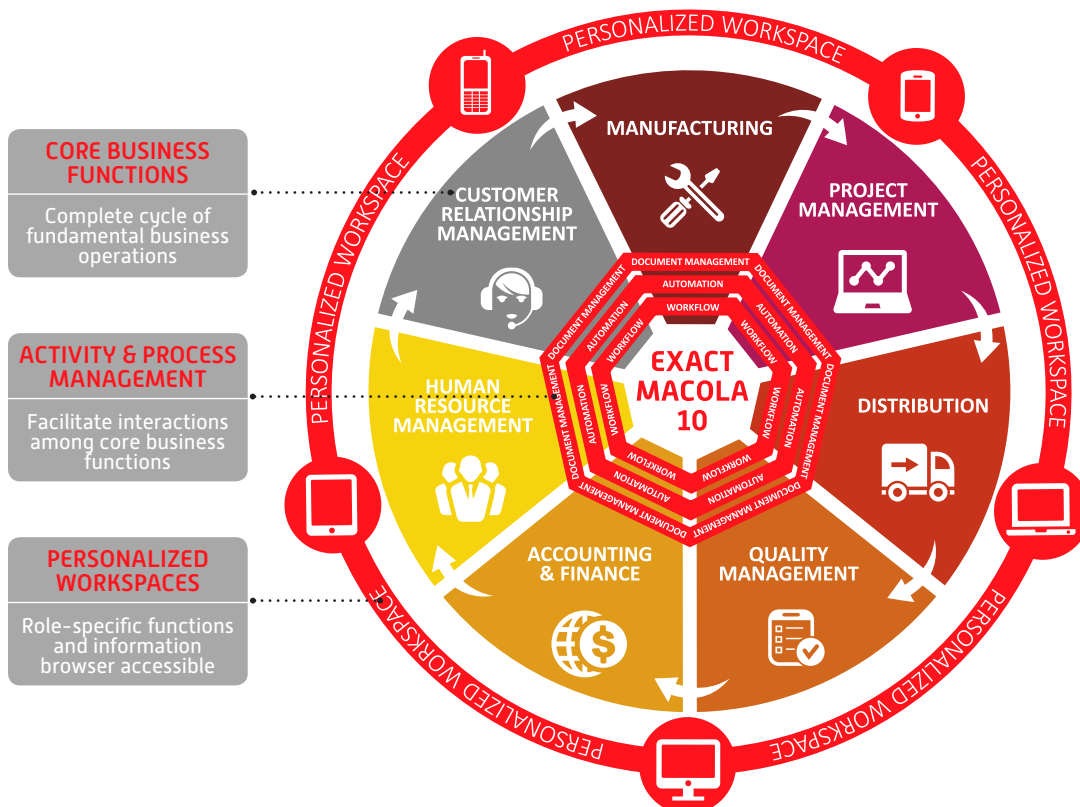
CORE BUSINESS FUNCTIONS

Complete cycle of fundamental business operations

ACTIVITY & PROCESS MANAGEMENT

Facilitate interactions among core business functions

PERSONALIZED WORKSPACES

Role-specific functions and information browser accessible

PERSONALIZED WORKSPACE

PERSONALIZED WORKSPACE

PERSONALIZED WORKSPACE

PERSONALIZED WORKSPACE

PERSONALIZED WORKSPACE

MANUFACTURING

PROJECT MANAGEMENT

DISTRIBUTION

QUALITY MANAGEMENT

ACCOUNTING & FINANCE

HUMAN RESOURCE MANAGEMENT

CUSTOMER RELATIONSHIP MANAGEMENT

DOCUMENT MANAGEMENT
AUTOMATION
WORKFLOW

EXACT MACOLA 10